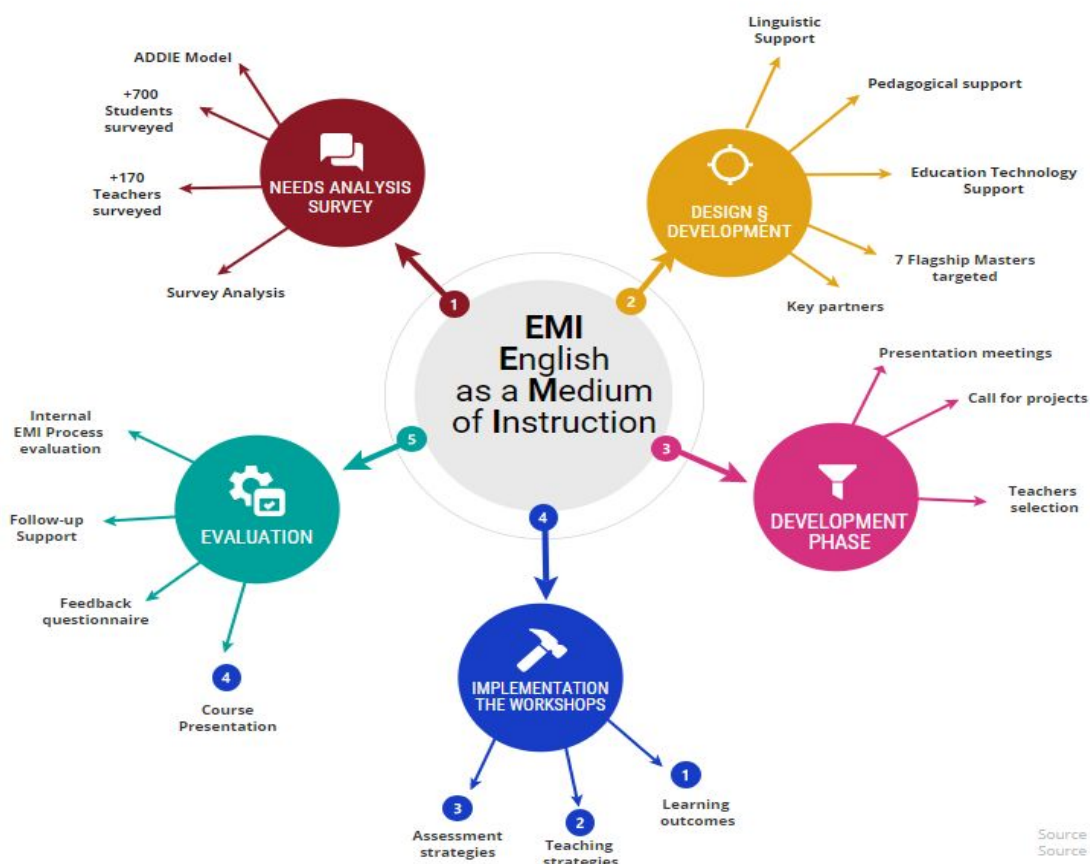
EMI
English
as a Medium
of Instruction

1
NEEDS ANALYSIS SURVEY

ADDIE Model

+700 Students surveyed

+170 Teachers surveyed

Survey Analysis

2
DESIGN § DEVELOPMENT

Linguistic Support

Pedagogical support

Education Technology Support

7 Flagship Masters targeted

Key partners

3
DEVELOPMENT PHASE

Presentation meetings

Call for projects

Teachers selection

4
IMPLEMENTATION THE WORKSHOPS

1
Learning outcomes

2
Teaching strategies

3
Assessment strategies

5
EVALUATION

Internal EMI Process evaluation

Follow-up Support

Feedback questionnaire

4
Course Presentation

Source
Source